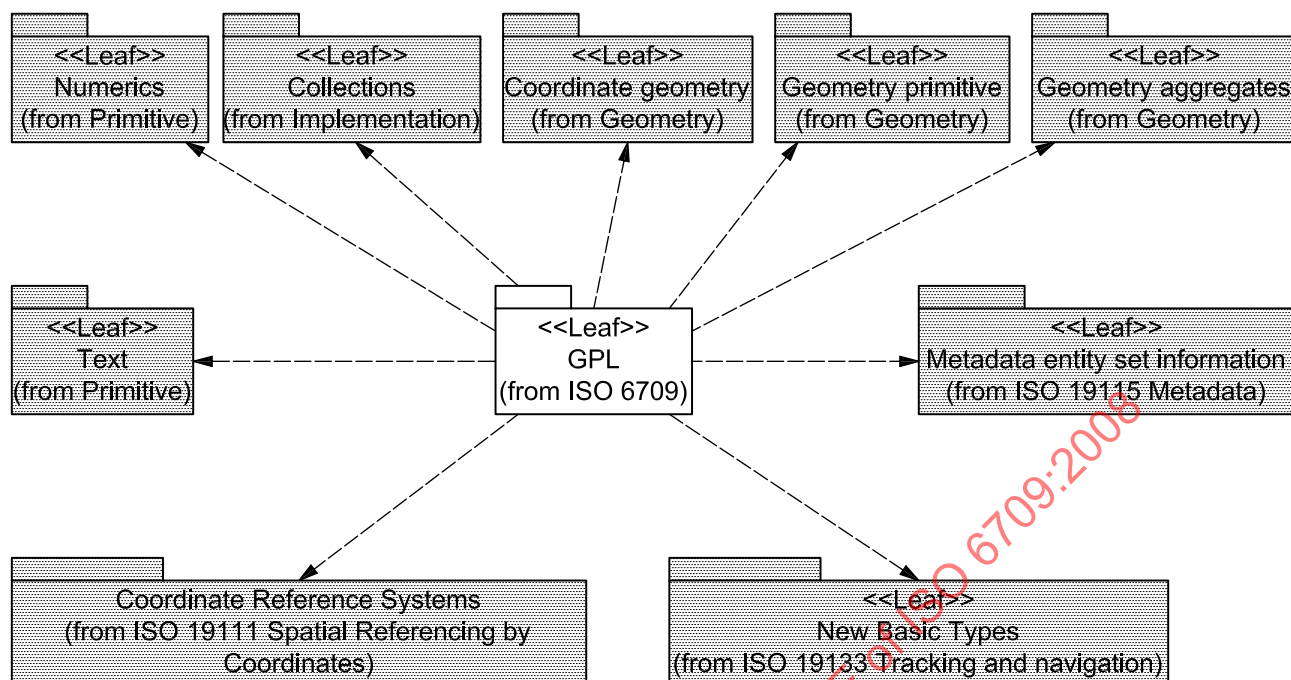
<<Leaf>>
Numerics
(from Primitive)

<<Leaf>>
Collections
(from Implementation)

<<Leaf>>
Coordinate geometry
(from Geometry)

<<Leaf>>
Geometry primitive
(from Geometry)

<<Leaf>>
Geometry aggregates
(from Geometry)

<<Leaf>>
Text
(from Primitive)

<<Leaf>>
GPL
(from ISO 6709)

<<Leaf>>
Metadata entity set information
(from ISO 19115 Metadata)

Coordinate Reference Systems
(from ISO 19111 Spatial Referencing by Coordinates)

<<Leaf>>
New Basic Types
(from ISO 19133 Tracking and navigation)

ISO 6709:2008